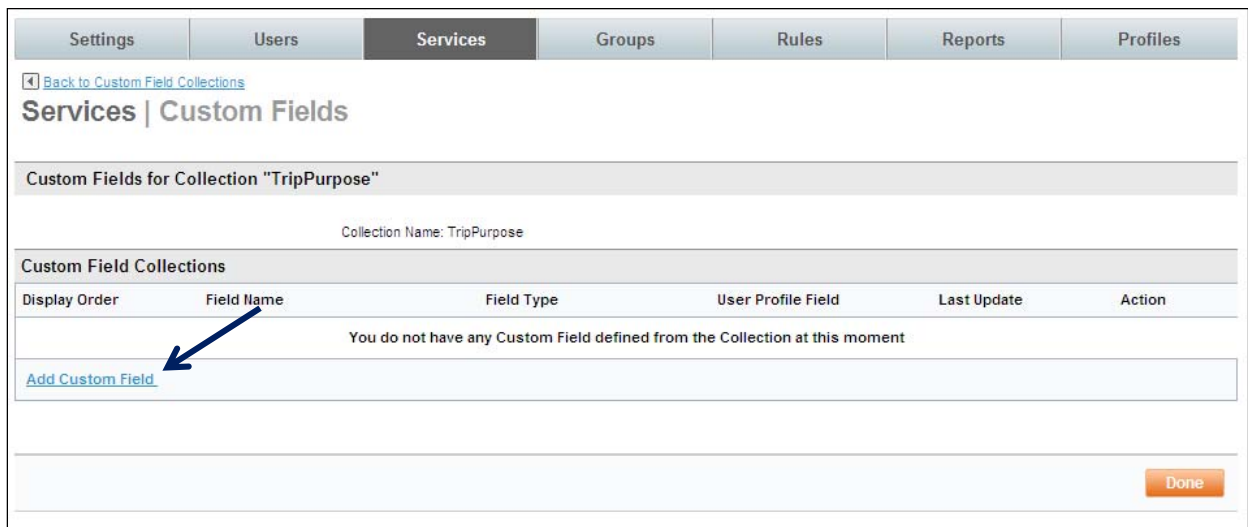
Settings | Users | Services | Groups | Rules | Reports | Profiles

Back to Custom Field Collections

Services | Custom Fields

Custom Fields for Collection "TripPurpose"

Collection Name: TripPurpose

Custom Field Collections

| Display Order | Field Name | Field Type | User Profile Field | Last Update | Action |
|---|---|---|---|---|---|
| You do not have any Custom Field defined from the Collection at this moment | | | | | |

Add Custom Field

Done